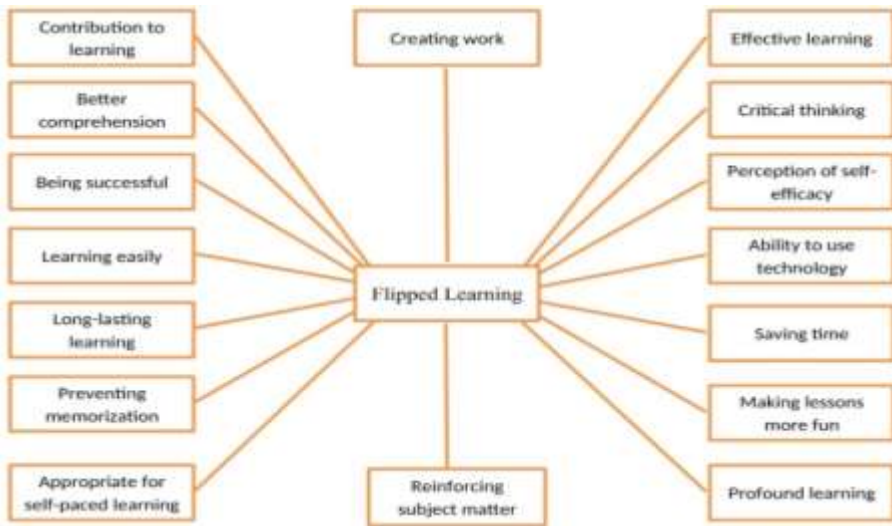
Contribution to learning

Creating work

Effective learning

Better comprehension

Critical thinking

Being successful

Perception of self-efficacy

Learning easily

Ability to use technology

Flipped Learning

Long-lasting learning

Saving time

Preventing memorization

Making lessons more fun

Appropriate for self-paced learning

Reinforcing subject matter

Profound learning